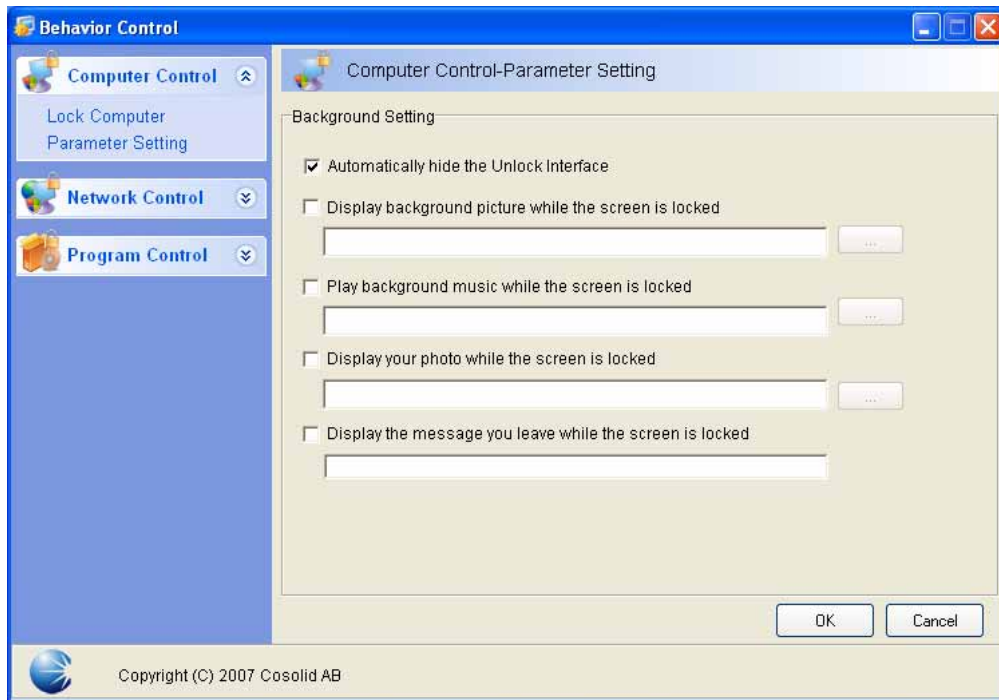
Behavior Control

Computer Control

Lock Computer
Parameter Setting

Network Control

Program Control

Computer Control-Parameter Setting

Background Setting

Automatically hide the Unlock Interface

Display background picture while the screen is locked

...

Play background music while the screen is locked

...

Display your photo while the screen is locked

...

Display the message you leave while the screen is locked

OK

Cancel

Copyright (C) 2007 Cosolid AB